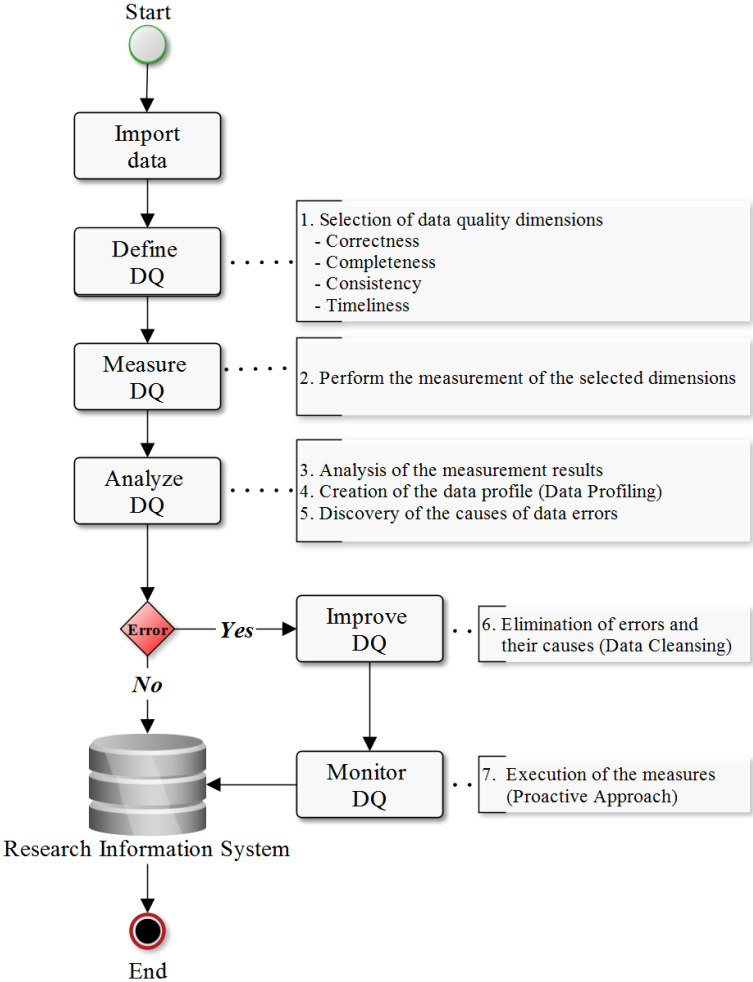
Start

Import data

Define DQ

1. Selection of data quality dimensions
- Correctness
- Completeness
- Consistency
- Timeliness

Measure DQ

2. Perform the measurement of the selected dimensions

Analyze DQ

3. Analysis of the measurement results
4. Creation of the data profile (Data Profiling)
5. Discovery of the causes of data errors

Error

Yes

Improve DQ

6. Elimination of errors and their causes (Data Cleansing)

No

Monitor DQ

7. Execution of the measures (Proactive Approach)

Research Information System

End